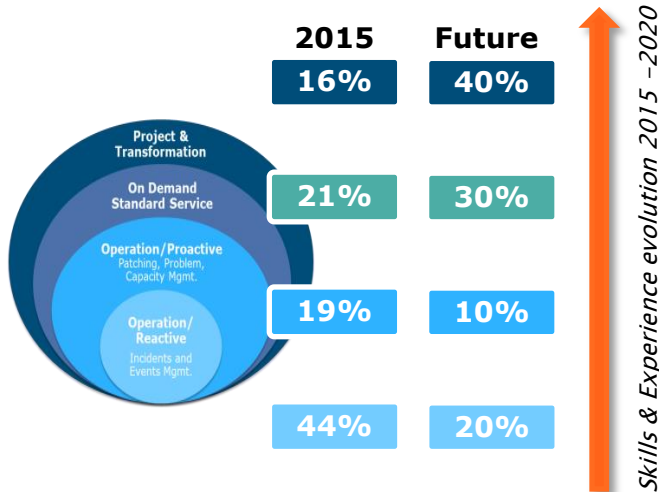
Project & Transformation

On Demand Standard Service

Operation/Proactive
Patching, Problem, Capacity Mgmt.

Operation/Reactive
Incidents and Events Mgmt.

| 2015 | Future |
|---|---|
| 16% | 40% |
| 21% | 30% |
| 19% | 10% |
| 44% | 20% |

Skills & Experience evolution 2015 –2020